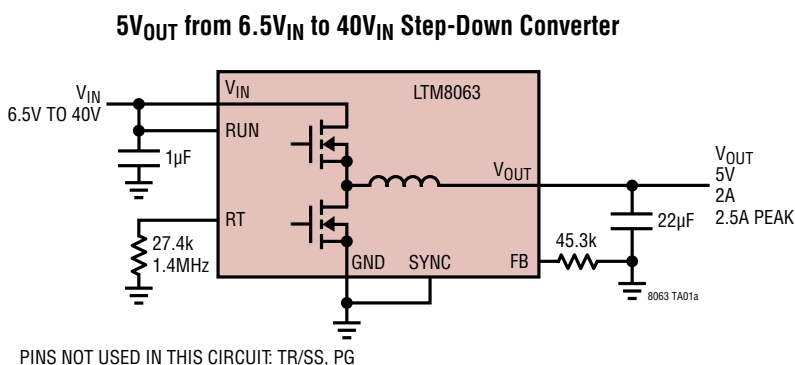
$5V_{OUT}$ from $6.5V_{IN}$ to $40V_{IN}$ Step-Down Converter

$V_{IN}$
6.5V TO 40V

$V_{IN}$

LTM8063

RUN

1µF

$V_{OUT}$

$V_{OUT}$
5V
2A
2.5A PEAK

RT

22µF

27.4k
1.4MHz

45.3k

GND

SYNC

FB

8063 TA01a

PINS NOT USED IN THIS CIRCUIT: TR/SS, PG